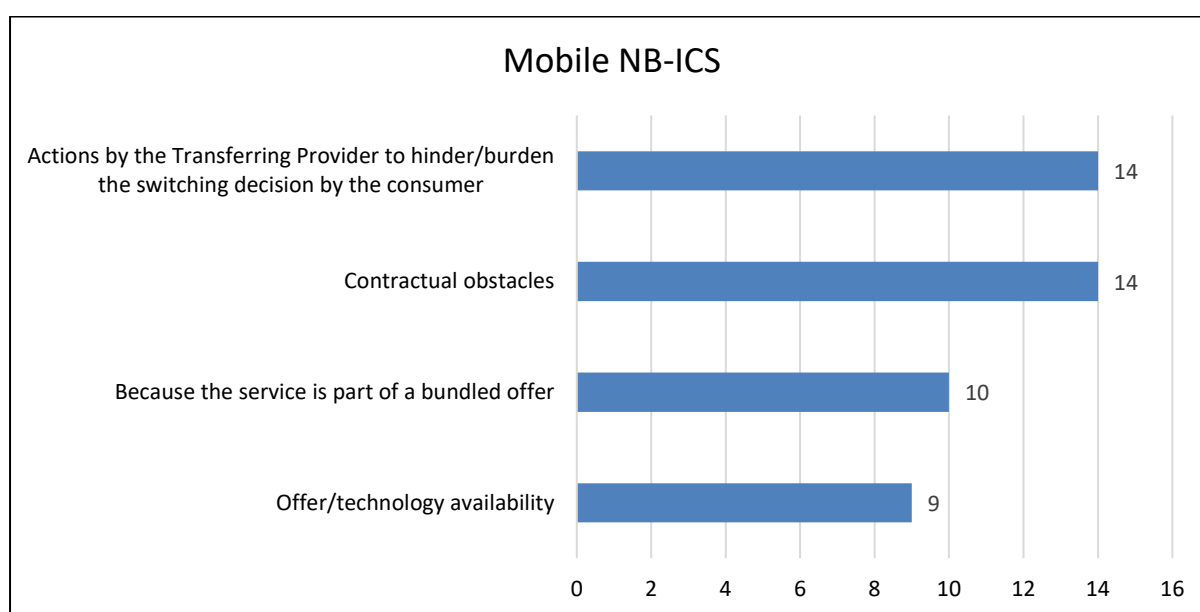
Mobile NB-ICS

Actions by the Transferring Provider to hinder/burden the switching decision by the consumer 14

Contractual obstacles 14

Because the service is part of a bundled offer 10

Offer/technology availability 9

0 2 4 6 8 10 12 14 16